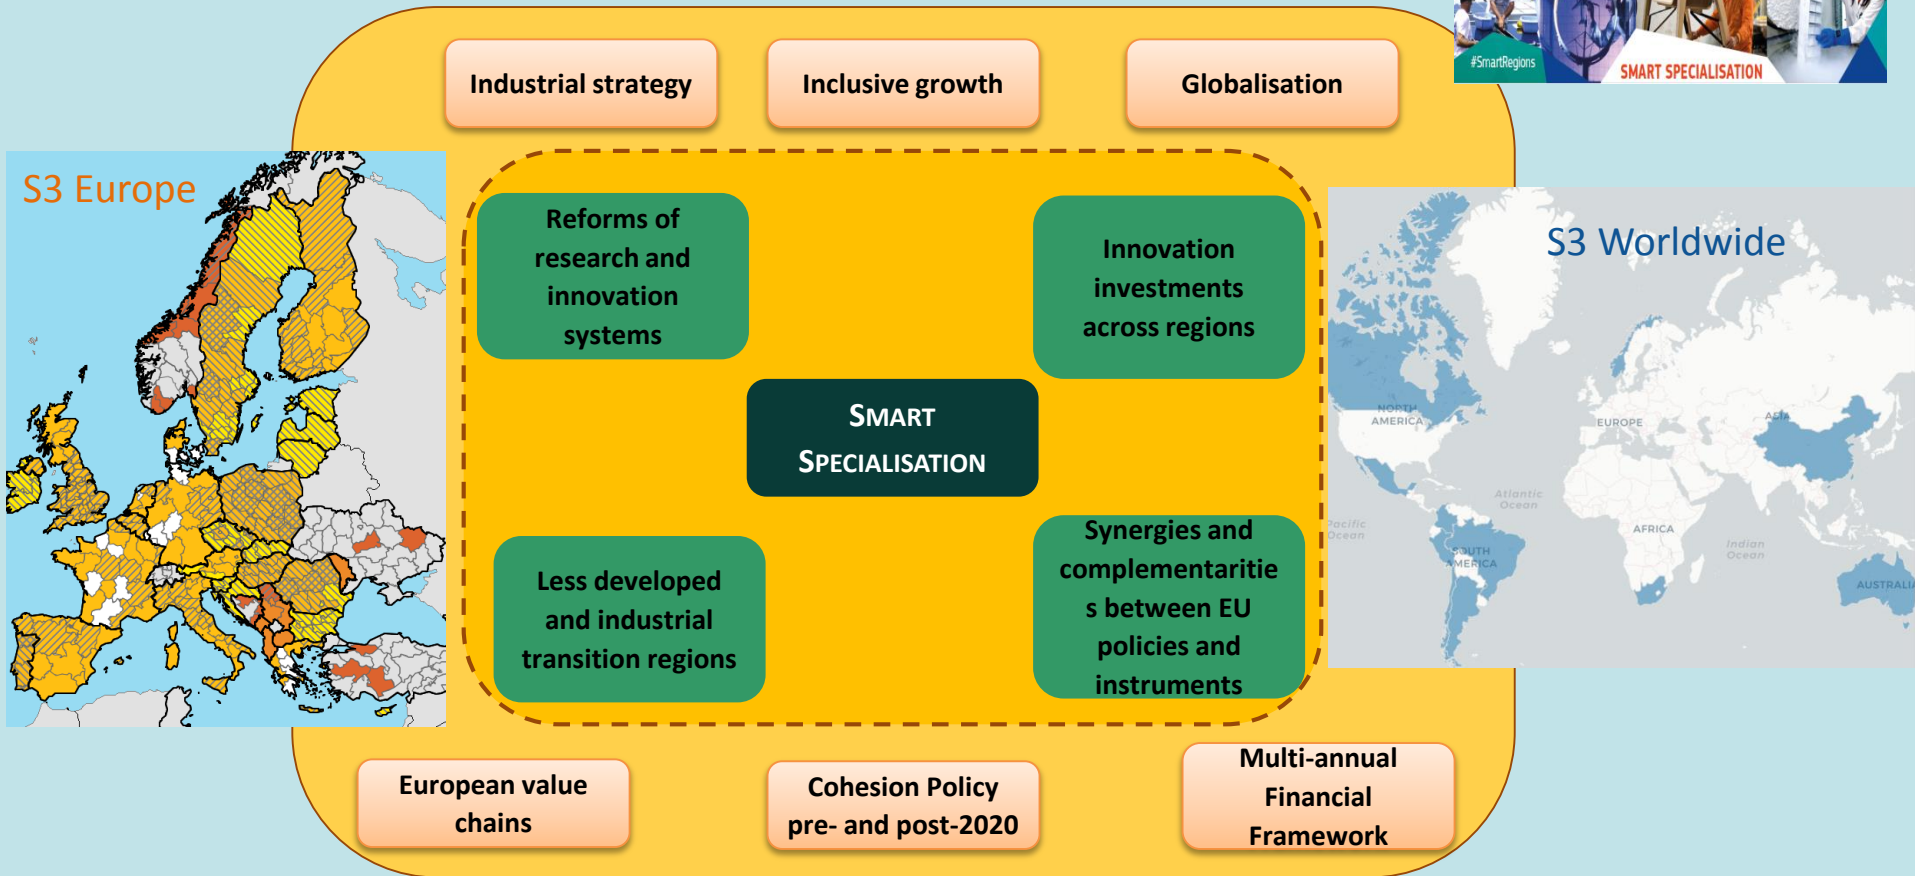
#SmartRegions
SMART SPECIALISATION

Industrial strategy

Inclusive growth

Globalisation

S3 Europe

Reforms of research and innovation systems

Innovation investments across regions

S3 Worldwide

SMART SPECIALISATION

NORTH AMERICA
EUROPE
ASIA
Atlantic Ocean
Pacific Ocean
AFRICA
SOUTH AMERICA
Indian Ocean
AUSTRALIA

Less developed and industrial transition regions

Synergies and complementarities between EU policies and instruments

European value chains

Cohesion Policy pre- and post-2020

Multi-annual Financial Framework